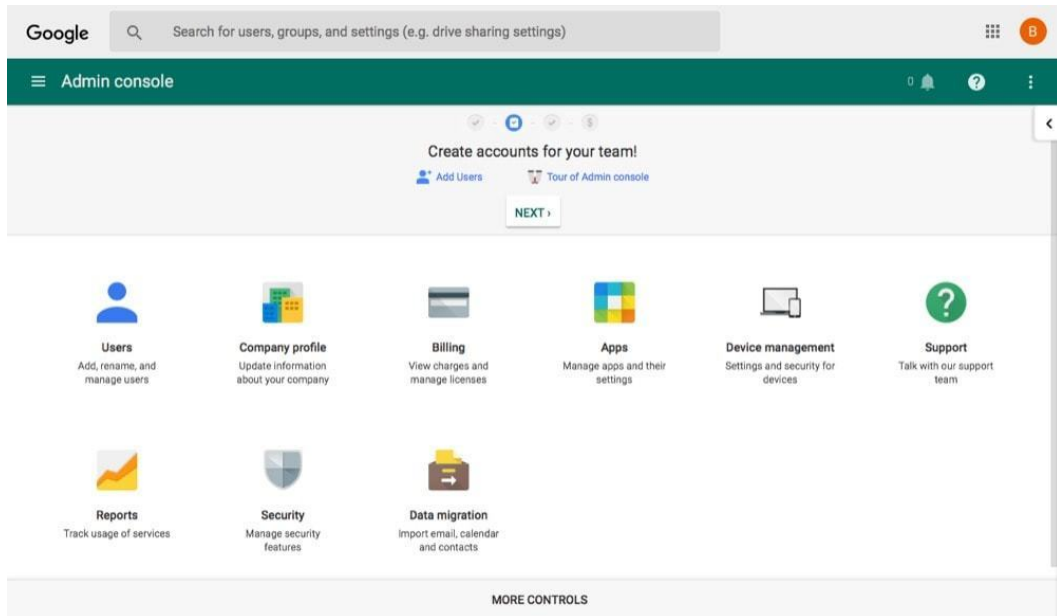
Google

Search for users, groups, and settings (e.g. drive sharing settings)

B

Admin console

0

Create accounts for your team!

Add Users

Tour of Admin console

NEXT ›

Users
Add, rename, and manage users

Company profile
Update information about your company

Billing
View charges and manage licenses

Apps
Manage apps and their settings

Device management
Settings and security for devices

Support
Talk with our support team

Reports
Track usage of services

Security
Manage security features

Data migration
Import email, calendar and contacts

MORE CONTROLS